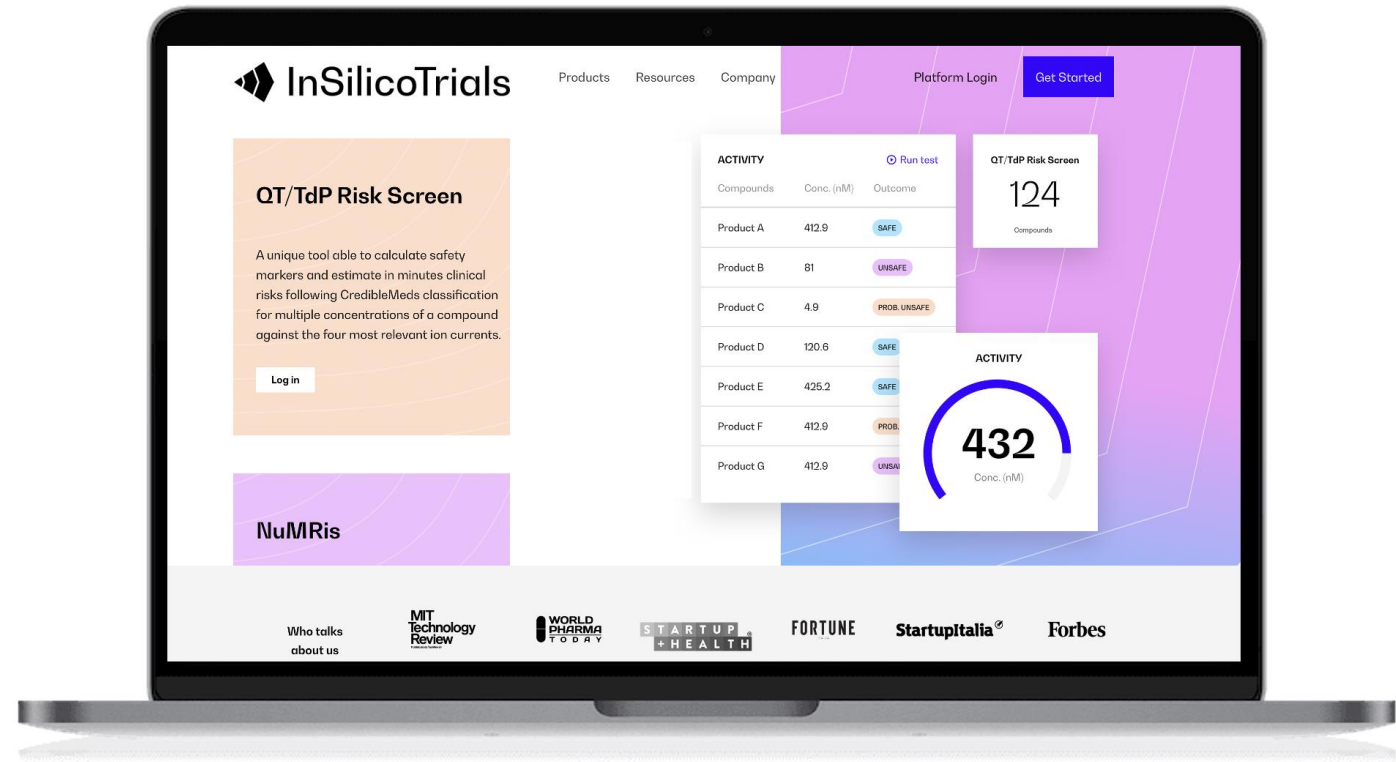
InSilicoTrials

Products Resources Company

Platform Login Get Started

QT/TdP Risk Screen

A unique tool able to calculate safety markers and estimate in minutes clinical risks following CredibleMeds classification for multiple concentrations of a compound against the four most relevant ion currents.

Log in

NuMRis

ACTIVITY Run test

| Compounds | Conc. (nM) | Outcome |
|---|---|---|
| Product A | 412.9 | SAFE |
| Product B | 81 | UNSAFE |
| Product C | 4.9 | PROB. UNSAFE |
| Product D | 120.6 | SAFE |
| Product E | 425.2 | SAFE |
| Product F | 412.9 | PROB. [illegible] |
| Product G | 412.9 | UNSA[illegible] |

QT/TdP Risk Screen
124
Compounds

ACTIVITY
432
Conc. (nM)

Who talks about us

MIT Technology Review

WORLD PHARMA TODAY

STARTUP + HEALTH

FORTUNE

StartupItalia

Forbes